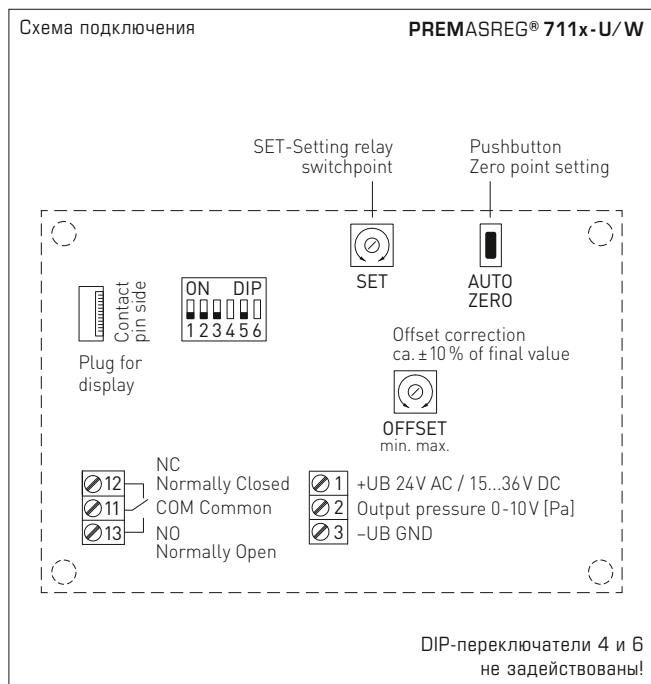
Схема подключения

PREMASREG® 711x-U/W

SET-Setting relay switchpoint

Pushbutton Zero point setting

Contact pin side

Plug for display

ON DIP
1 2 3 4 5 6

SET

AUTO ZERO

Offset correction ca. ±10 % of final value

OFFSET
min. max.

12 NC Normally Closed
11 COM Common
13 NO Normally Open

1 +UB 24V AC / 15...36V DC
2 Output pressure 0-10V [Pa]
3 –UB GND

DIP-переключатели 4 и 6 не задействованы!